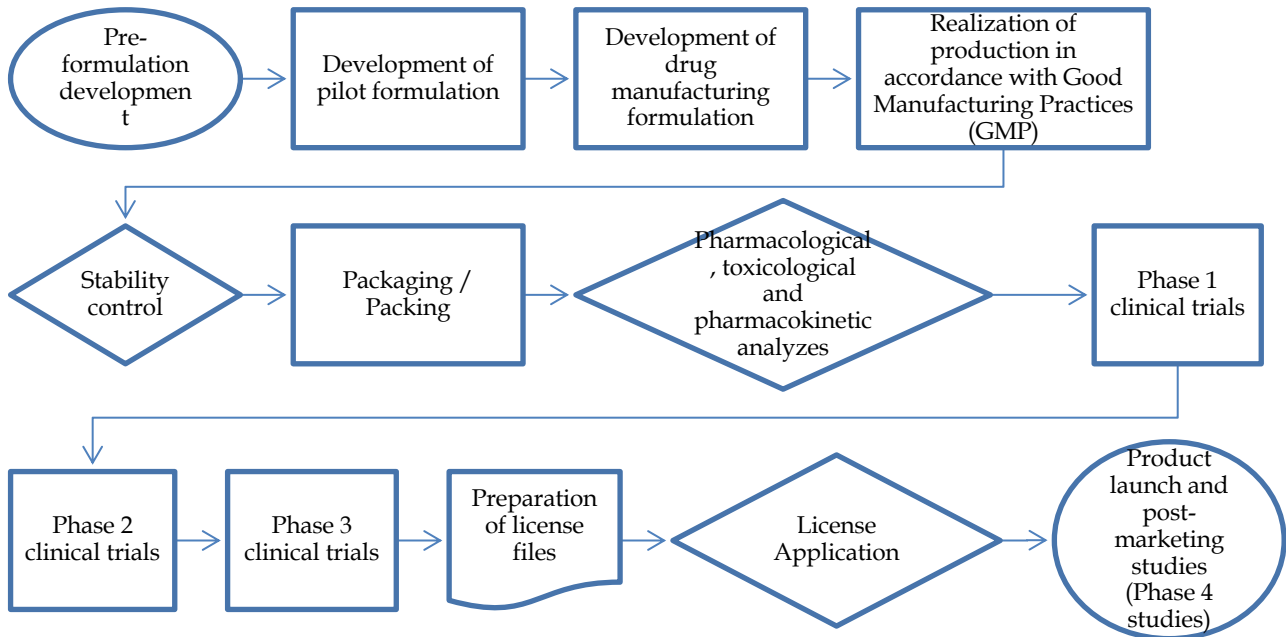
Pre-formulation developmen t

Development of pilot formulation

Development of drug manufacturing formulation

Realization of production in accordance with Good Manufacturing Practices (GMP)

Stability control

Packaging / Packing

Pharmacological , toxicological and pharmacokinetic analyzes

Phase 1 clinical trials

Phase 2 clinical trials

Phase 3 clinical trials

Preparation of license files

License Application

Product launch and post-marketing studies (Phase 4 studies)